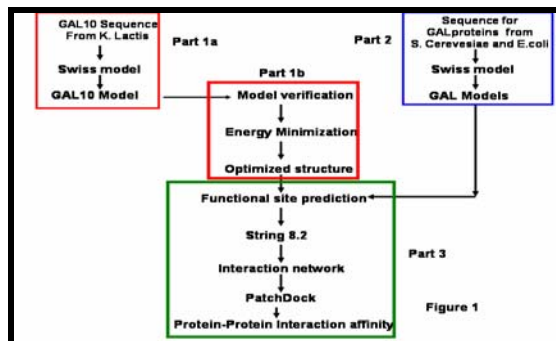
GAL10 Sequence From K. Lactis

Swiss model

GAL10 Model

Part 1a

Part 2

Sequence for GALproteins from S. Cerevesiae and E.coli

Swiss model

GAL Models

Part 1b

Model verification

Energy Minimization

Optimized structure

Functional site prediction

String 8.2

Interaction network

PatchDock

Protein-Protein Interaction affinity

Part 3

Figure 1